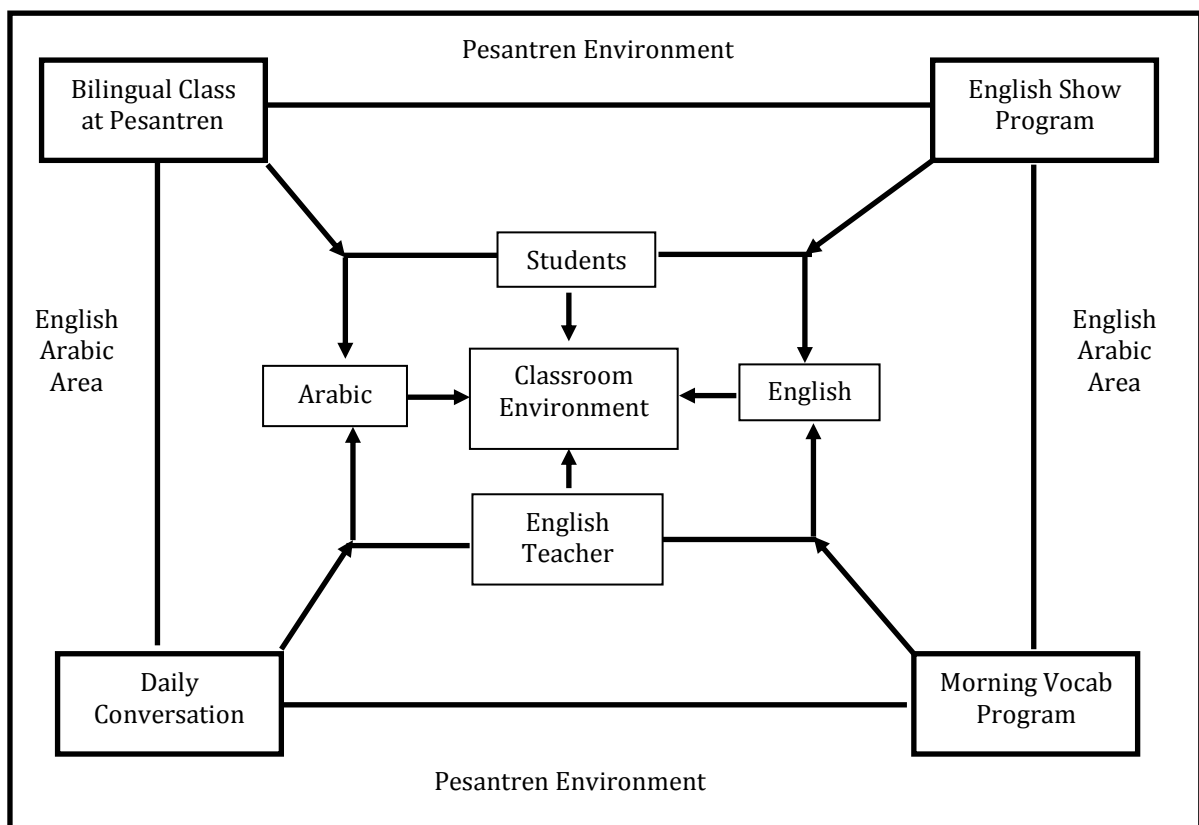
Pesantren Environment

Bilingual Class at Pesantren

English Show Program

Students

English Arabic Area

Arabic

Classroom Environment

English

English Arabic Area

English Teacher

Daily Conversation

Morning Vocab Program

Pesantren Environment